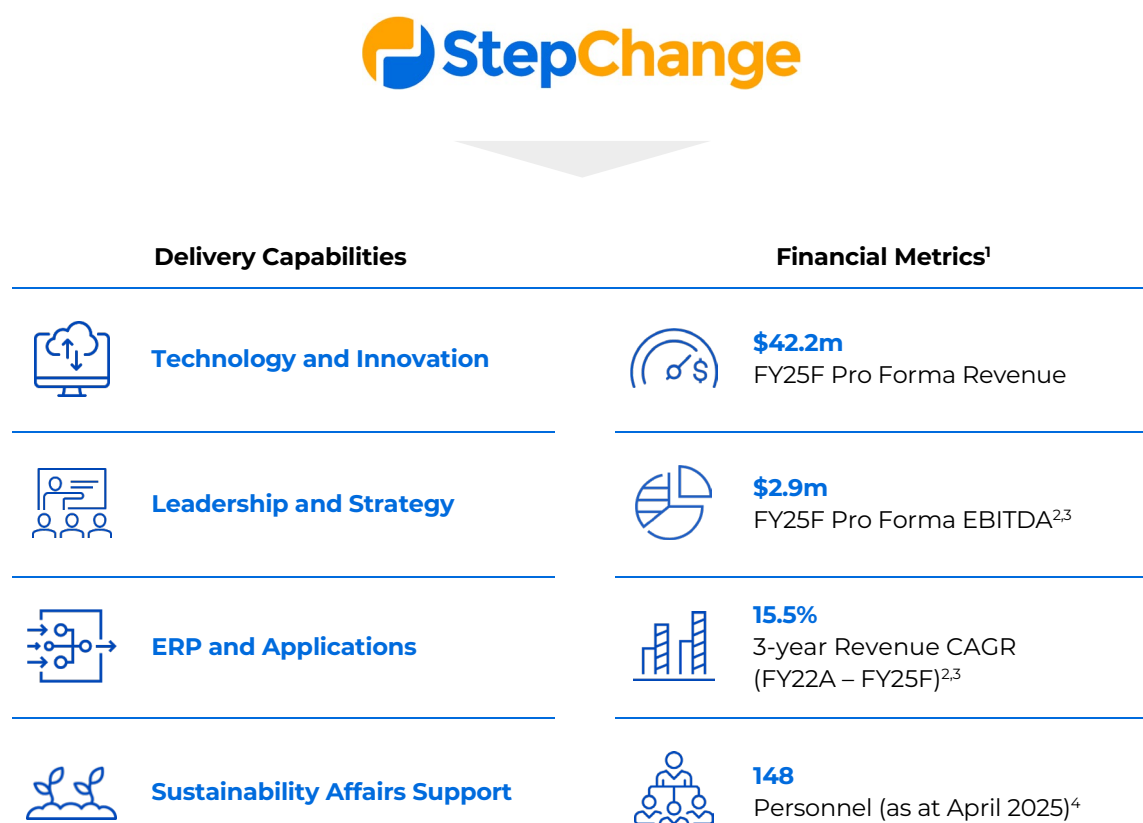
StepChange

Delivery Capabilities

Technology and Innovation

Leadership and Strategy

ERP and Applications

Sustainability Affairs Support

Financial Metrics$^{1}$

$42.2m
FY25F Pro Forma Revenue

$2.9m
FY25F Pro Forma EBITDA$^{2,3}$

15.5%
3-year Revenue CAGR (FY22A – FY25F)$^{2,3}$

148
Personnel (as at April 2025)$^{4}$